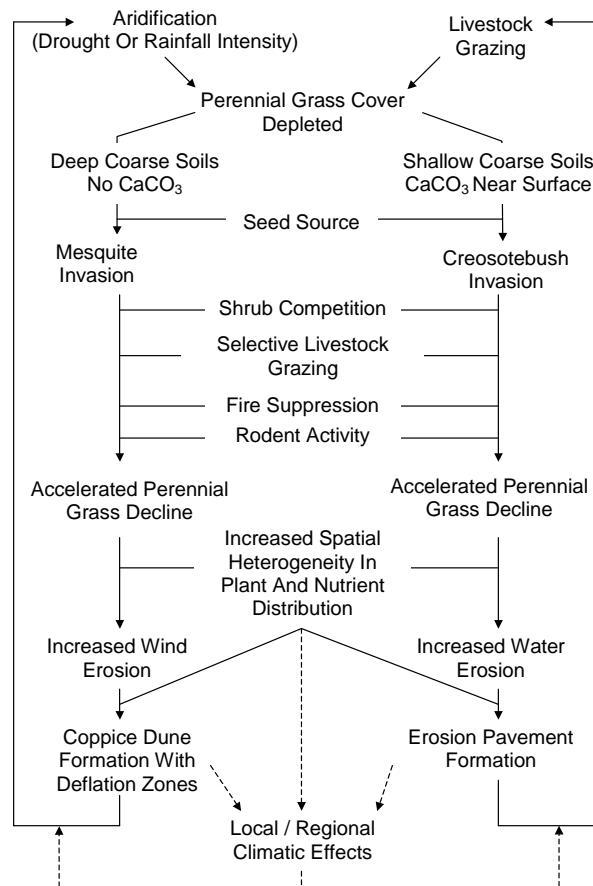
Aridification
(Drought Or Rainfall Intensity)

Livestock
Grazing

Perennial Grass Cover
Depleted

Deep Coarse Soils
No $CaCO_3$

Shallow Coarse Soils
$CaCO_3$ Near Surface

Seed Source

Mesquite
Invasion

Creosotebush
Invasion

Shrub Competition

Selective Livestock
Grazing

Fire Suppression

Rodent Activity

Accelerated Perennial
Grass Decline

Accelerated Perennial
Grass Decline

Increased Spatial
Heterogeneity In
Plant And Nutrient
Distribution

Increased Wind
Erosion

Increased Water
Erosion

Coppice Dune
Formation With
Deflation Zones

Erosion Pavement
Formation

Local / Regional
Climatic Effects